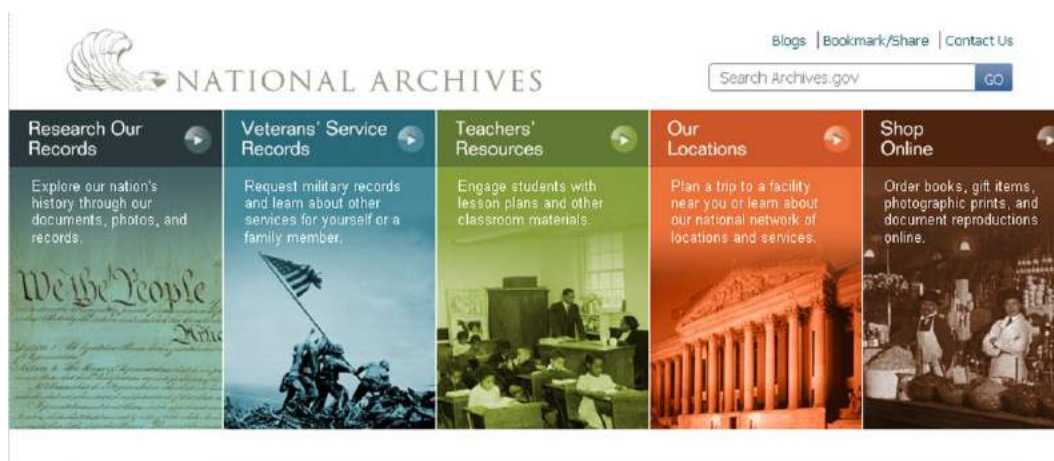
NATIONAL ARCHIVES

Blogs | Bookmark/Share | Contact Us

Search Archives.gov GO

Research Our Records

Explore our nation's history through our documents, photos, and records.

We the People

Veterans' Service Records

Request military records and learn about other services for yourself or a family member.

Teachers' Resources

Engage students with lesson plans and other classroom materials.

Our Locations

Plan a trip to a facility near you or learn about our national network of locations and services.

Shop Online

Order books, gift items, photographic prints, and document reproductions online.